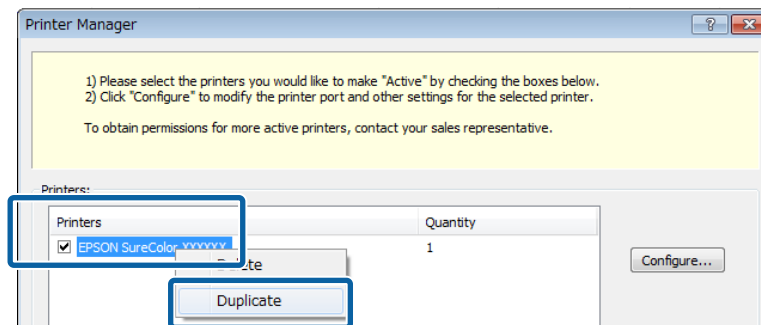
Printer Manager

?

1) Please select the printers you would like to make "Active" by checking the boxes below.
2) Click "Configure" to modify the printer port and other settings for the selected printer.

To obtain permissions for more active printers, contact your sales representative.

Printers:

| Printers | Quantity |
|---|---|
| EPSON SureColor XXXXXX | 1 |

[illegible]te

Duplicate

Configure...